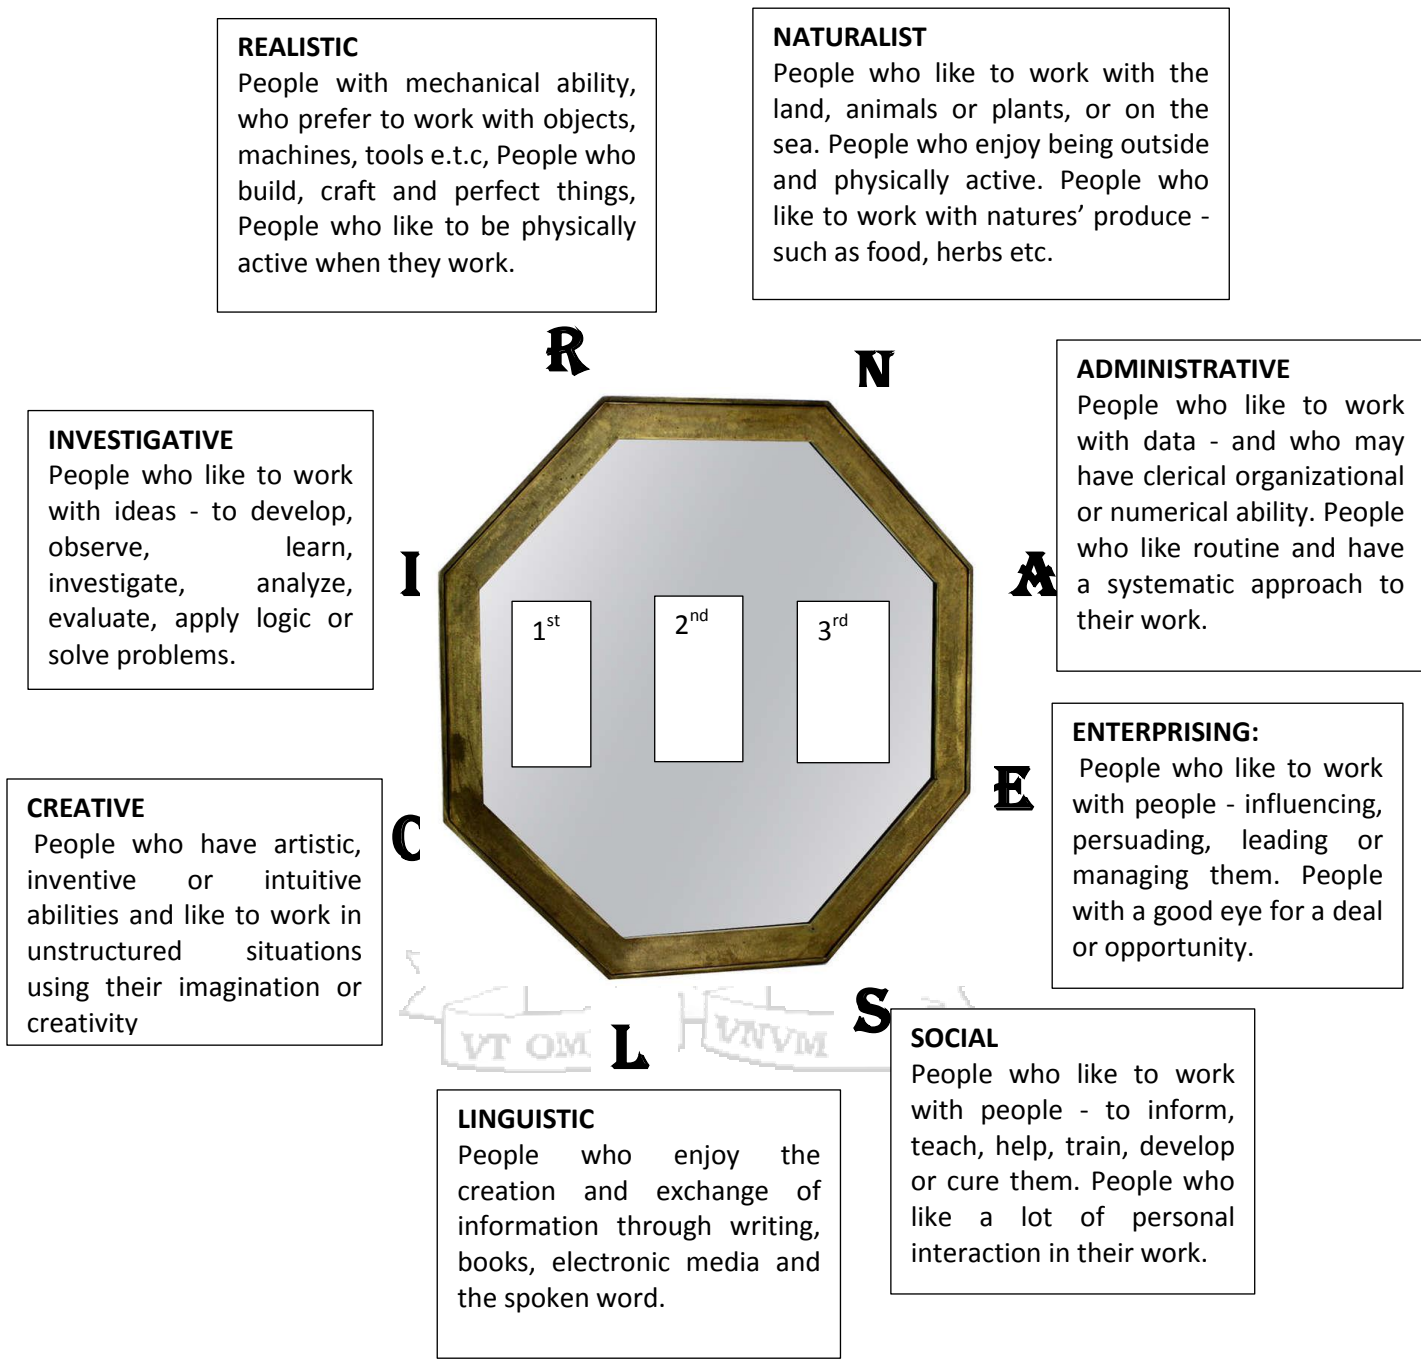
REALISTIC
People with mechanical ability, who prefer to work with objects, machines, tools e.t.c, People who build, craft and perfect things, People who like to be physically active when they work.

NATURALIST
People who like to work with the land, animals or plants, or on the sea. People who enjoy being outside and physically active. People who like to work with natures' produce - such as food, herbs etc.

R

N

ADMINISTRATIVE
People who like to work with data - and who may have clerical organizational or numerical ability. People who like routine and have a systematic approach to their work.

INVESTIGATIVE
People who like to work with ideas - to develop, observe, learn, investigate, analyze, evaluate, apply logic or solve problems.

I

A

$1^{st}$

$2^{nd}$

$3^{rd}$

ENTERPRISING:
People who like to work with people - influencing, persuading, leading or managing them. People with a good eye for a deal or opportunity.

E

CREATIVE
People who have artistic, inventive or intuitive abilities and like to work in unstructured situations using their imagination or creativity

C

VT OM

VNVM

L

S

SOCIAL
People who like to work with people - to inform, teach, help, train, develop or cure them. People who like a lot of personal interaction in their work.

LINGUISTIC
People who enjoy the creation and exchange of information through writing, books, electronic media and the spoken word.